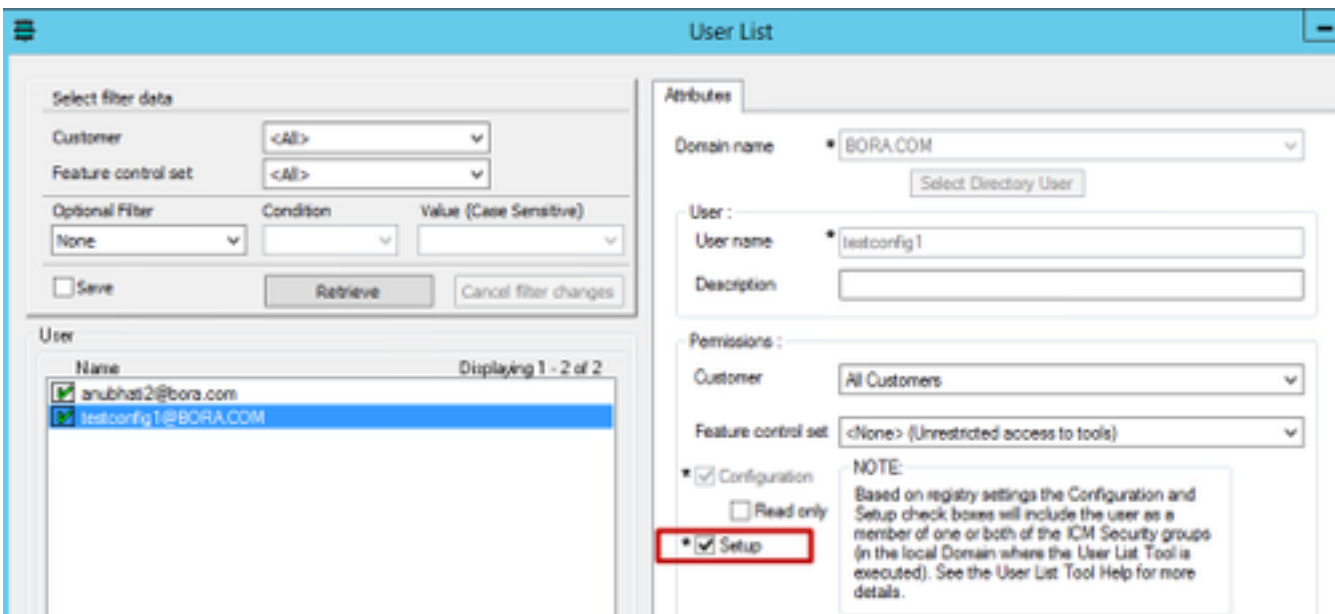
User List

Select filter data

Customer <All>

Feature control set <All>

Optional Filter Condition Value (Case Sensitive)

None

Save

Retrieve

Cancel filter changes

User

Name Displaying 1 - 2 of 2

anubhati2@bora.com

testconfig1@BORA.COM

Attributes

Domain name * BORA.COM

Select Directory User

User :

User name * testconfig1

Description

Permissions :

Customer All Customers

Feature control set <None> (Unrestricted access to tools)

* Configuration

Read only

* Setup

NOTE:

Based on registry settings the Configuration and Setup check boxes will include the user as a member of one or both of the ICM Security groups (in the local Domain where the User List Tool is executed). See the User List Tool Help for more details.